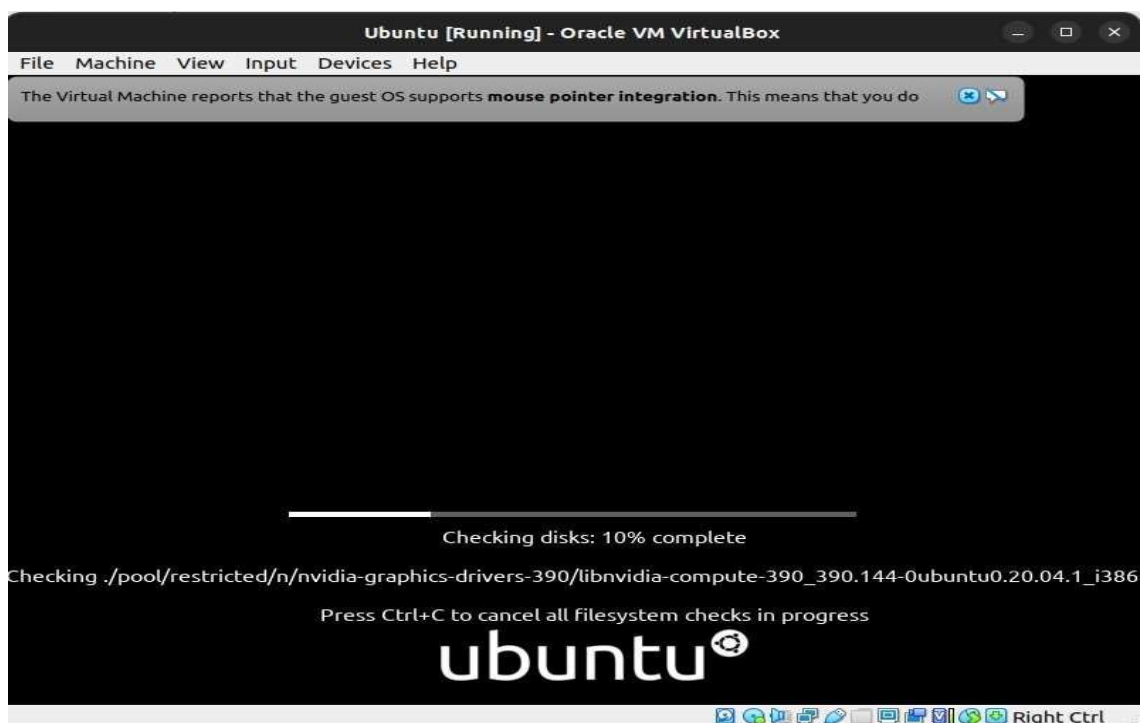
Ubuntu [Running] - Oracle VM VirtualBox

File Machine View Input Devices Help

The Virtual Machine reports that the guest OS supports **mouse pointer integration**. This means that you do

Checking disks: 10% complete

Checking ./pool/restricted/n/nvidia-graphics-drivers-390/libnvidia-compute-390_390.144-0ubuntu0.20.04.1_i386

Press Ctrl+C to cancel all filesystem checks in progress

ubuntu

Right Ctrl